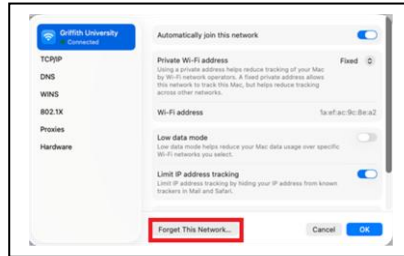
Griffith University
Connected

TCP/IP

DNS

WINS

802.1X

Proxies

Hardware

Automatically join this network

Private Wi-Fi address
Using a private address helps reduce tracking of your Mac by Wi-Fi network operators. A fixed private address allows this network to track this Mac, but helps reduce tracking across other networks.

Fixed

Wi-Fi address
1a:ef:ac:9c:8e:a2

Low data mode
Low data mode helps reduce your Mac data usage over specific Wi-Fi networks you select.

Limit IP address tracking
Limit IP address tracking by hiding your IP address from known trackers in Mail and Safari.

Forget This Network...

Cancel

OK